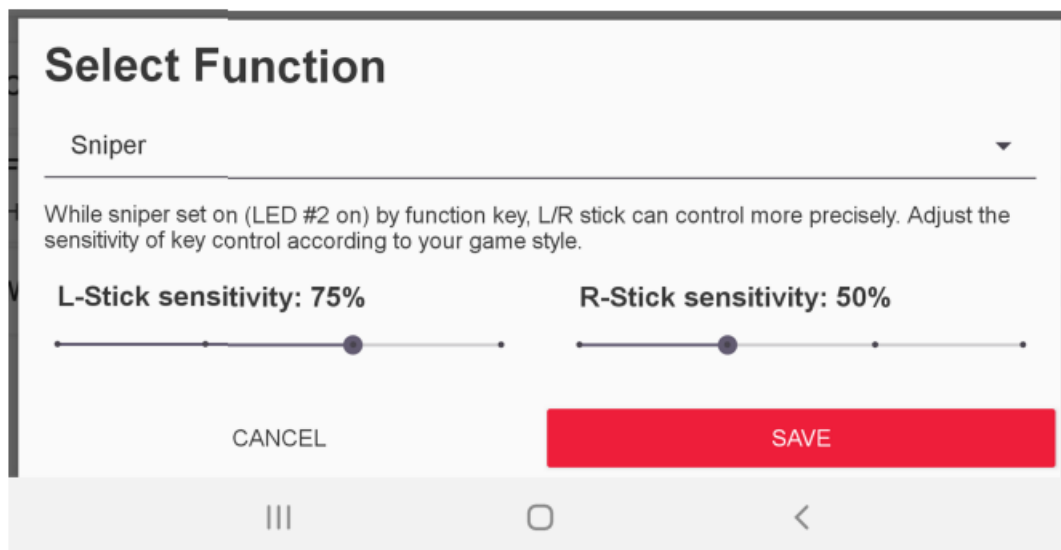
Select Function

Sniper

While sniper set on (LED #2 on) by function key, L/R stick can control more precisely. Adjust the sensitivity of key control according to your game style.

L-Stick sensitivity: 75%

R-Stick sensitivity: 50%

CANCEL

SAVE